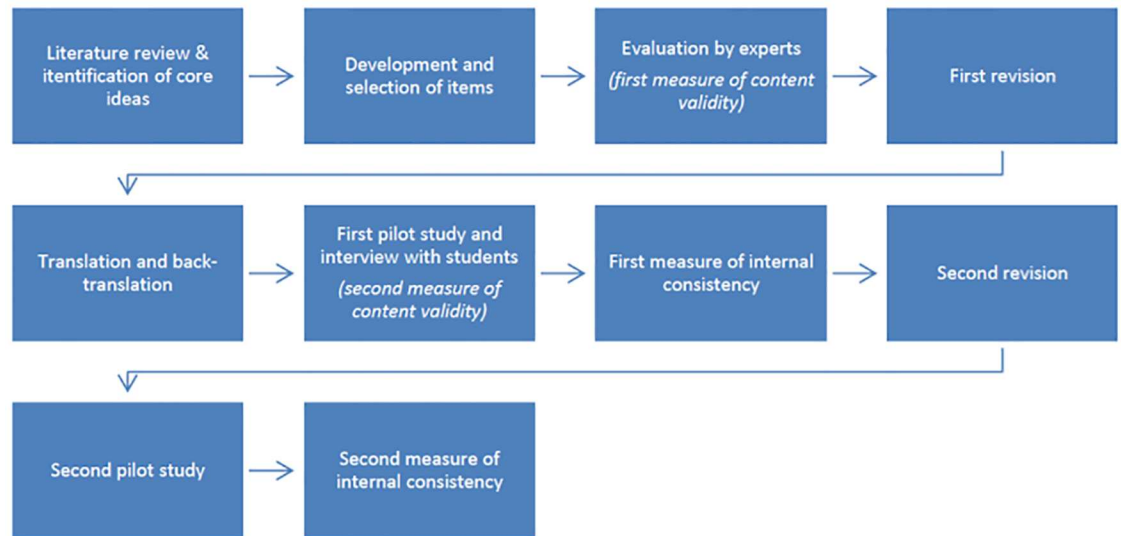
Literature review & itentification of core ideas

Development and selection of items

Evaluation by experts
(first measure of content validity)

First revision

Translation and back-translation

First pilot study and interview with students
(second measure of content validity)

First measure of internal consistency

Second revision

Second pilot study

Second measure of internal consistency